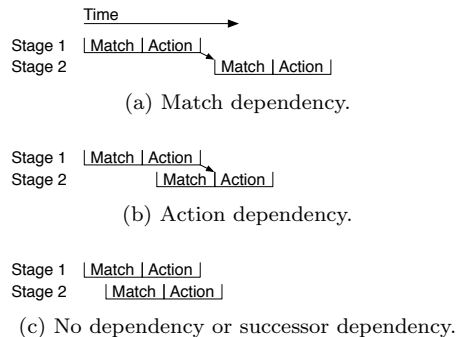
Time

Stage 1 Match | Action
Stage 2 Match | Action

(a) Match dependency.

Stage 1 Match | Action
Stage 2 Match | Action

(b) Action dependency.

Stage 1 Match | Action
Stage 2 Match | Action

(c) No dependency or successor dependency.